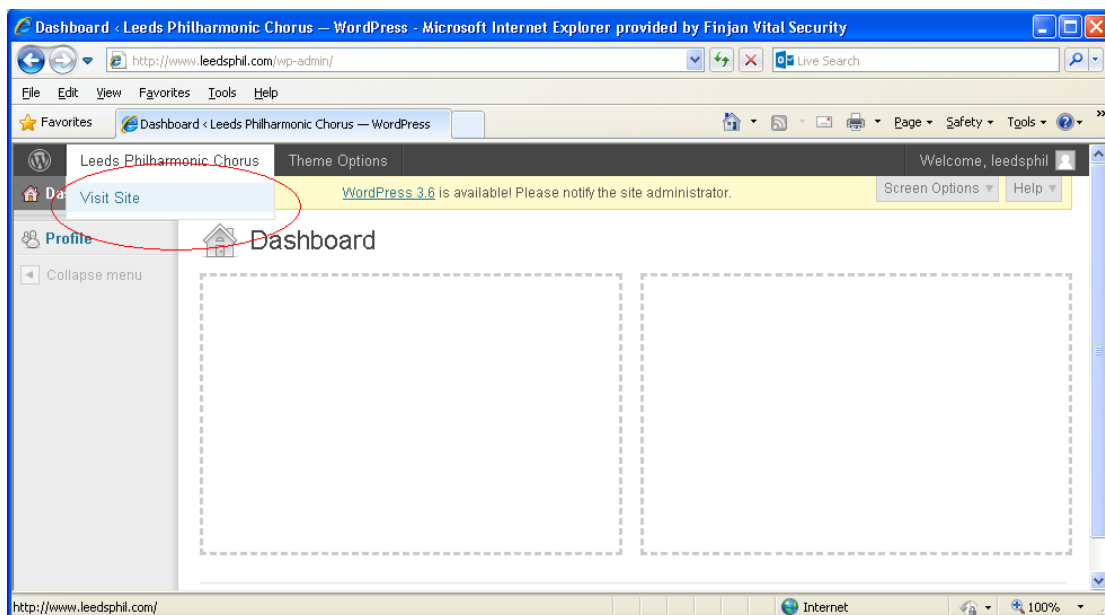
Dashboard ‹ Leeds Philharmonic Chorus — WordPress - Microsoft Internet Explorer provided by Finjan Vital Security

http://www.leedsphil.com/wp-admin/

Live Search

File Edit View Favorites Tools Help

Favorites

Dashboard ‹ Leeds Philharmonic Chorus — WordPress

Page ▾ Safety ▾ Tools ▾

Leeds Philharmonic Chorus

Theme Options

Welcome, leedsphil

Da

Visit Site

WordPress 3.6 is available! Please notify the site administrator.

Screen Options ▾

Help ▾

Profile

Collapse menu

Dashboard

http://www.leedsphil.com/

Internet

100%